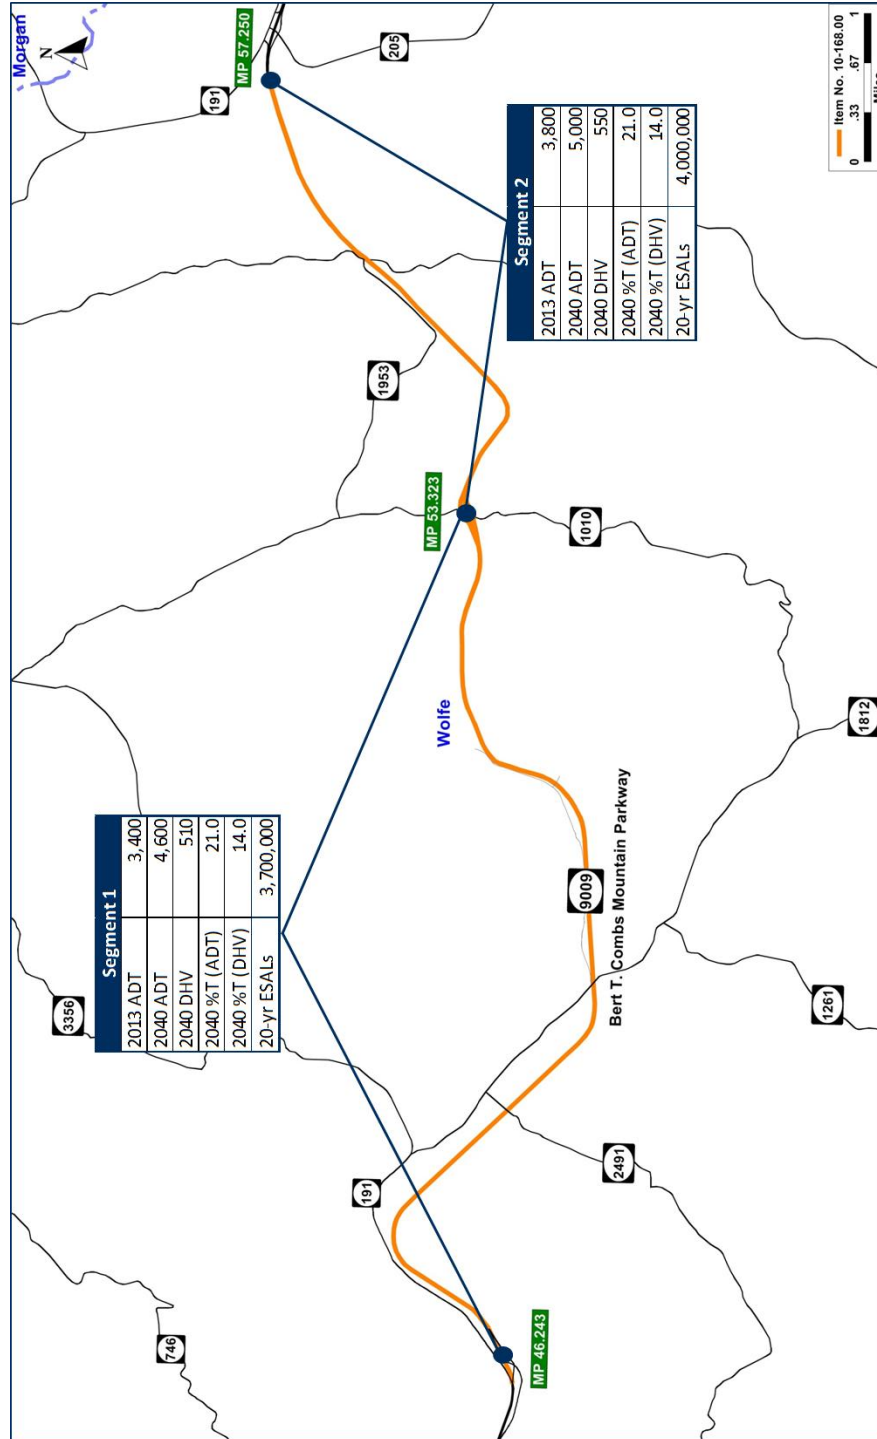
Morgan

N

MP 57.250

191

205

Segment 2

| 2013 ADT | 3,800 |
|---|---|
| 2040 ADT | 5,000 |
| 2040 DHV | 550 |
| 2040 %T (ADT) | 21.0 |
| 2040 %T (DHV) | 14.0 |
| 20-yr ESALs | 4,000,000 |

Item No. 10-168.00

0 .33 .67 1

Miles

1953

MP 53.323

1010

Wolfe

1812

Bert T. Combs Mountain Parkway

9009

Segment 1

| 2013 ADT | 3,400 |
|---|---|
| 2040 ADT | 4,600 |
| 2040 DHV | 510 |
| 2040 %T (ADT) | 21.0 |
| 2040 %T (DHV) | 14.0 |
| 20-yr ESALs | 3,700,000 |

3356

1261

191

2491

746

MP 46.243